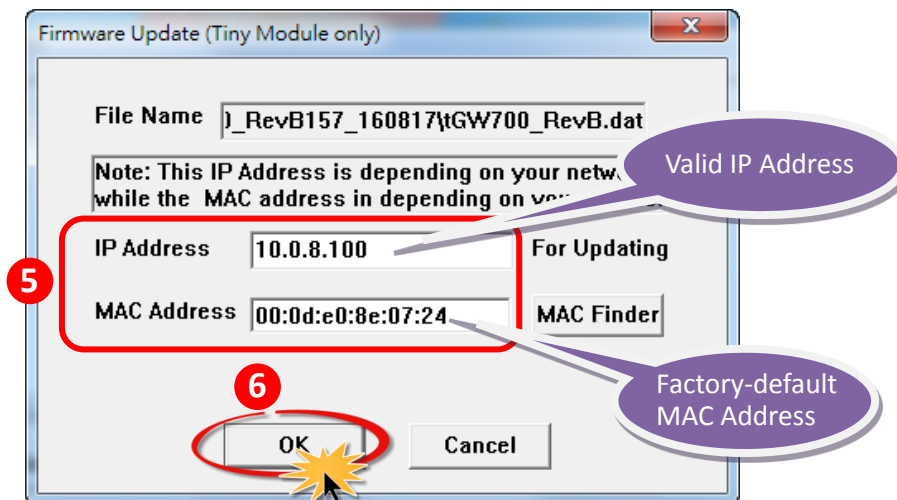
Firmware Update (Tiny Module only)

File Name )_RevB157_160817\tGW700_RevB.dat

Note: This IP Address is depending on your netw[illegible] while the MAC address in depending on yo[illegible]

Valid IP Address

5

IP Address 10.0.8.100 For Updating

MAC Address 00:0d:e0:8e:07:24 MAC Finder

Factory-default MAC Address

6

OK Cancel